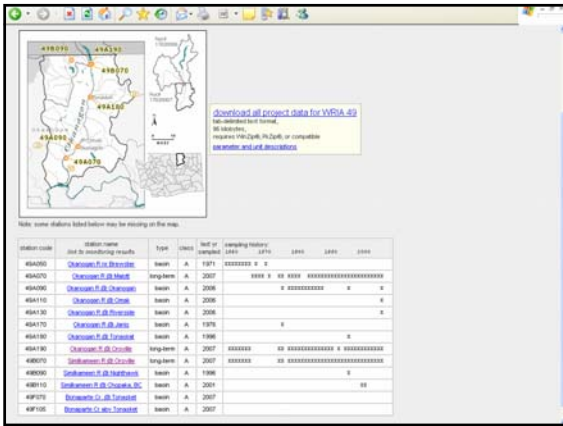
49B070 49A190
49B070
49A100
49A090
49A070

download all project data for WRIA 49
tab-delimited text format,
86 kilobytes,
requires WinZip®, PKZip®, or compatible
parameter and unit descriptions

Note: some stations listed below may be missing on the map.

| station code | station name (lnk to monitoring results) | type | class | last yr sampled | sampling history: 1960 1970 1980 1990 2000 |
|---|---|---|---|---|---|
| 49A050 | Okanogan R nr Brewster | basin | A | 1971 | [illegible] |
| 49A070 | Okanogan R @ Malott | long-term | A | 2007 | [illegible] |
| 49A090 | Okanogan R @ Okanogan | basin | A | 2006 | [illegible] |
| 49A110 | Okanogan R @ Omak | basin | A | 2006 | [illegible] |
| 49A130 | Okanogan R @ Riverside | basin | A | 2006 | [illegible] |
| 49A170 | Okanogan R @ Janis | basin | A | 1976 | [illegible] |
| 49A180 | Okanogan R @ Tonasket | basin | A | 1996 | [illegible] |
| 49A190 | Okanogan R @ Oroville | long-term | A | 2007 | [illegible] |
| 49B070 | Similkameen R @ Oroville | long-term | A | 2007 | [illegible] |
| 49B090 | Similkameen R @ Nighthawk | basin | A | 1996 | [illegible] |
| 49B110 | Similkameen R @ Chopaka, BC | basin | A | 2001 | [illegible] |
| 49F070 | Bonaparte Cr. @ Tonasket | basin | A | 2007 | |
| 49F105 | Bonaparte Cr abv Tonasket | basin | A | 2007 | |